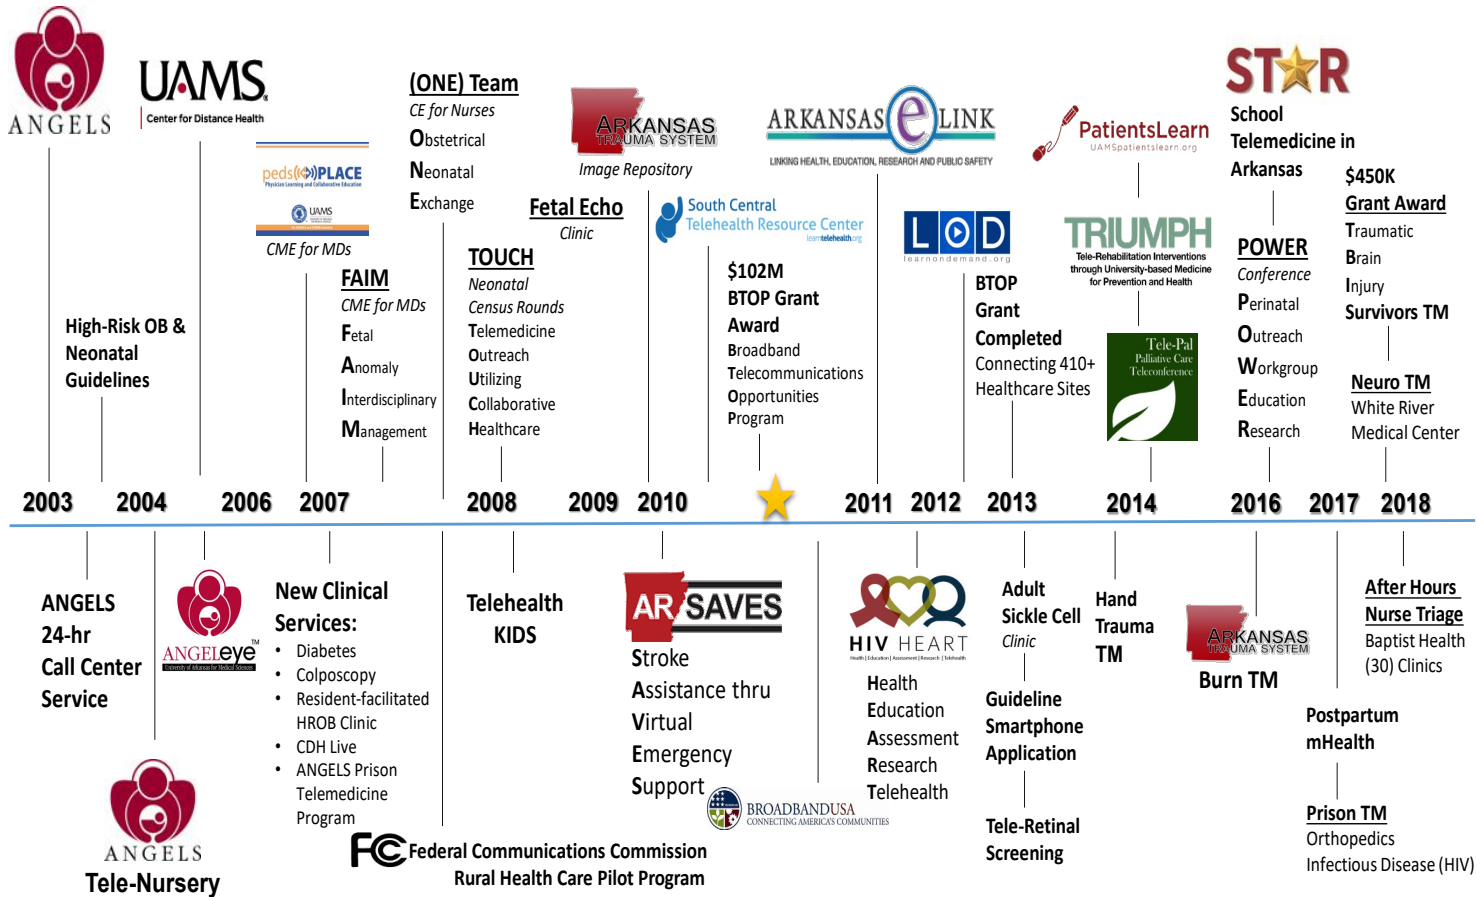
ANGELS

UAMS
Center for Distance Health

High-Risk OB & Neonatal Guidelines

peds PLACE
Physician Learning and Collaborative Education
UAMS
CME for MDs

FAIM
CME for MDs
Fetal
Anomaly
Interdisciplinary
Management

(ONE) Team
CE for Nurses
Obstetrical
Neonatal
Exchange

TOUCH
Neonatal
Census Rounds
Telemedicine
Outreach
Utilizing
Collaborative
Healthcare

ARKANSAS TRAUMA SYSTEM
Image Repository

Fetal Echo
Clinic

South Central Telehealth Resource Center
learntelehealth.org

$102M
BTOP Grant
Award
Broadband
Telecommunications
Opportunities
Program

ARKANSAS e LINK
LINKING HEALTH, EDUCATION, RESEARCH AND PUBLIC SAFETY

LOD
learnondemand.org

BTOP
Grant
Completed
Connecting 410+
Healthcare Sites

PatientsLearn
UAMSpatientslearn.org

TRIUMPH
Tele-Rehabilitation Interventions through University-based Medicine for Prevention and Health

Tele-Pal
Palliative Care
Teleconference

STAR
School
Telemedicine in
Arkansas

POWER
Conference
Perinatal
Outreach
Workgroup
Education
Research

$450K
Grant Award
Traumatic
Brain
Injury
Survivors TM

Neuro TM
White River
Medical Center

2003 2004 2006 2007 2008 2009 2010 2011 2012 2013 2014 2016 2017 2018

ANGELS
24-hr
Call Center
Service

ANGELeye
University of Arkansas for Medical Sciences

ANGELS
Tele-Nursery

New Clinical Services:
• Diabetes
• Colposcopy
• Resident-facilitated HROB Clinic
• CDH Live
• ANGELS Prison Telemedicine Program

Telehealth
KIDS

FCC Federal Communications Commission
Rural Health Care Pilot Program

AR SAVES
Stroke
Assistance thru
Virtual
Emergency
Support

BROADBANDUSA
CONNECTING AMERICA'S COMMUNITIES

HIV HEART
Health | Education | Assessment | Research | Telehealth
Health
Education
Assessment
Research
Telehealth

Adult
Sickle Cell
Clinic

Guideline
Smartphone
Application

Tele-Retinal
Screening

Hand
Trauma
TM

ARKANSAS TRAUMA SYSTEM
Burn TM

Postpartum
mHealth

Prison TM
Orthopedics
Infectious Disease (HIV)

After Hours
Nurse Triage
Baptist Health
(30) Clinics